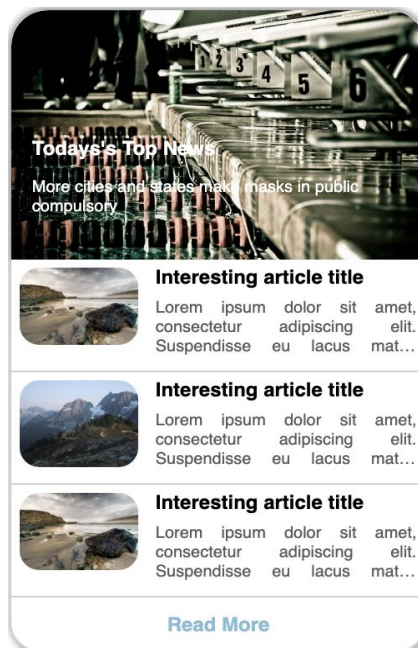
1 2 3 4 5 6

Todays's Top News

More cities and states make masks in public compulsory

Interesting article title

Lorem ipsum dolor sit amet, consectetur adipiscing elit. Suspendisse eu lacus mat…

Interesting article title

Lorem ipsum dolor sit amet, consectetur adipiscing elit. Suspendisse eu lacus mat…

Interesting article title

Lorem ipsum dolor sit amet, consectetur adipiscing elit. Suspendisse eu lacus mat…

Read More